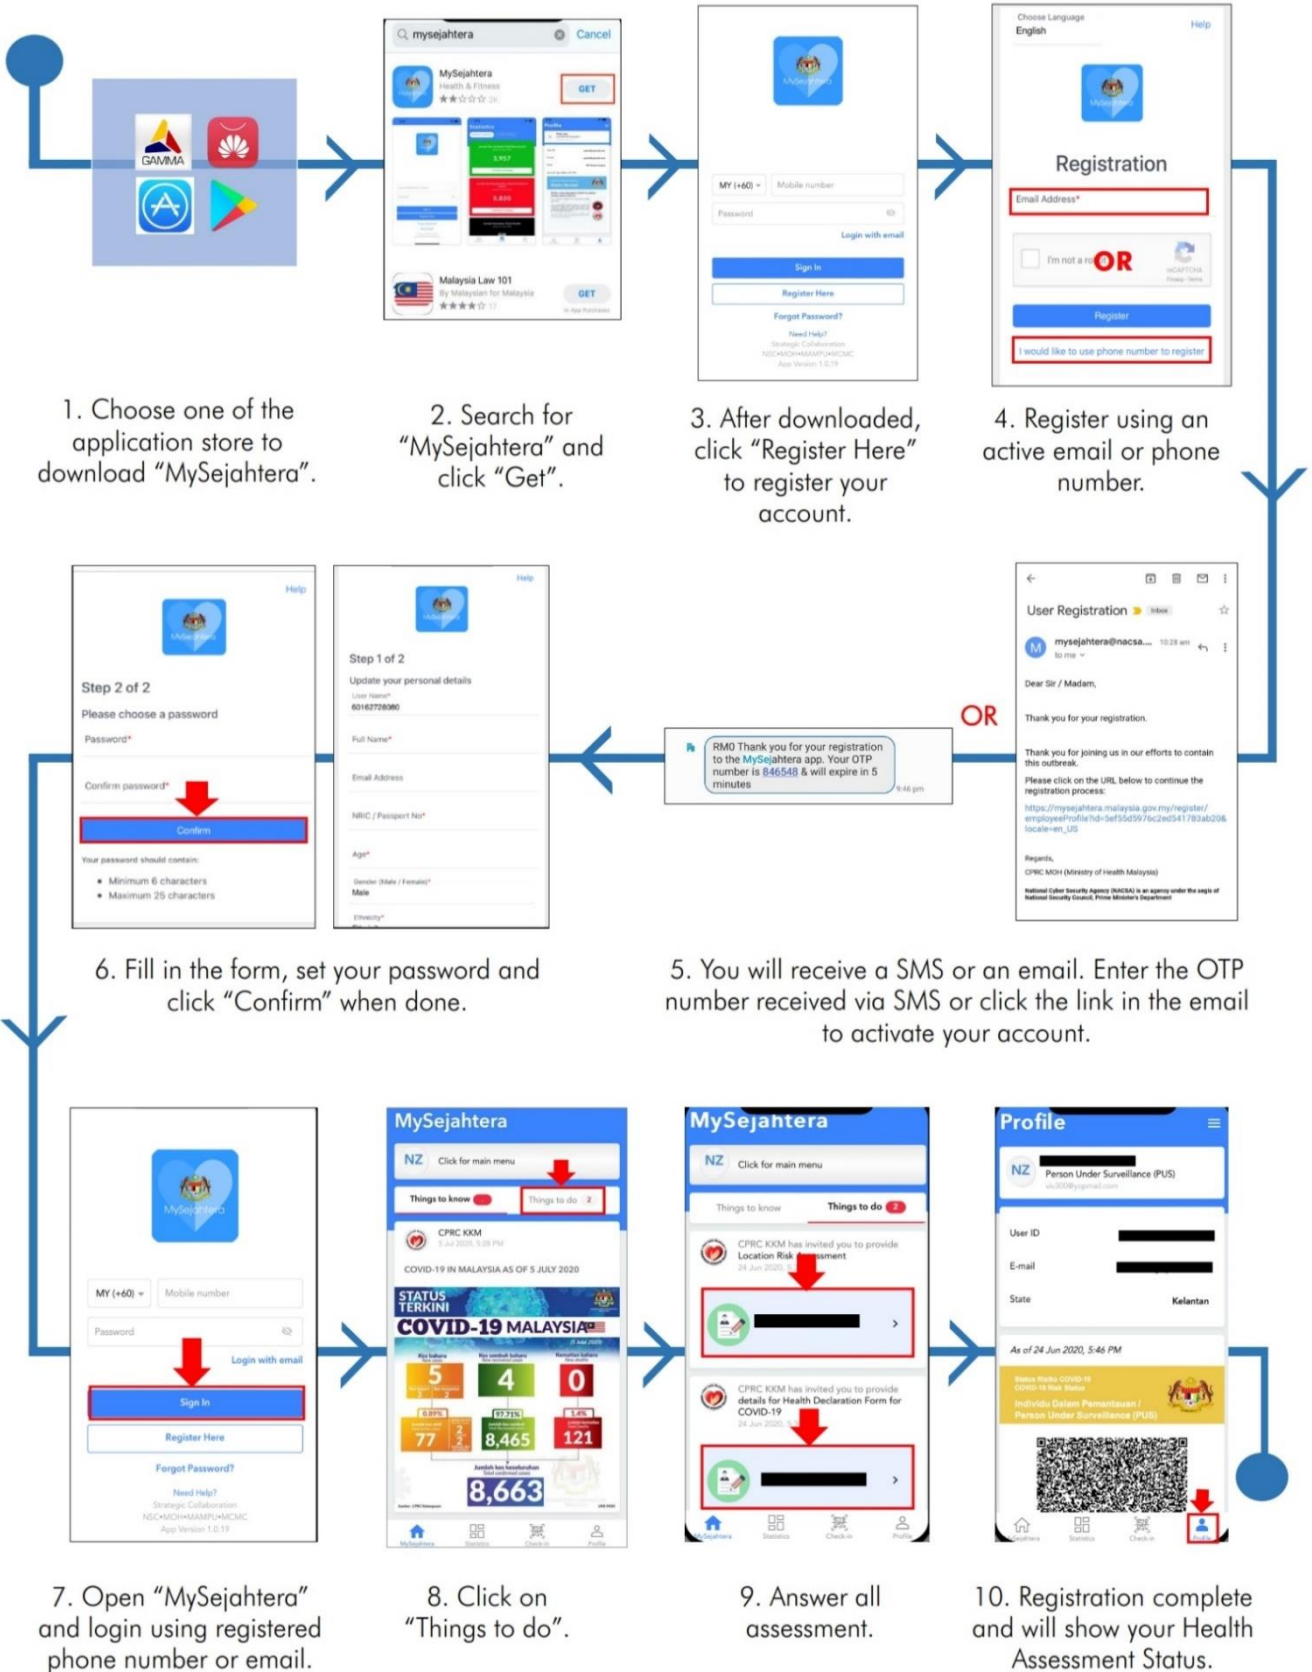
GAMMA

mysejahtera Cancel

MySejahtera
Health & Fitness
GET

Malaysia Law 101
By Malaysian for Malaysia
GET

MY (+60) Mobile number
Password
Login with email
Sign In
Register Here
Forgot Password?
Need Help?

Choose Language
English
Help
Registration
Email Address*
I'm not a robot
OR
Register
I would like to use phone number to register

1. Choose one of the application store to download "MySejahtera".

2. Search for "MySejahtera" and click "Get".

3. After downloaded, click "Register Here" to register your account.

4. Register using an active email or phone number.

Help
Step 2 of 2
Please choose a password
Password*
Confirm password*
Confirm
Your password should contain:
• Minimum 6 characters
• Maximum 25 characters

Help
Step 1 of 2
Update your personal details
User Name*
60162728080
Full Name*
Email Address
NRIC / Passport No*
Age*
Gender (Male / Female)*
Male
Ethnicity*

RM0 Thank you for your registration to the MySejahtera app. Your OTP number is 846548 & will expire in 5 minutes
9:46 pm

OR

User Registration Inbox
mysejahtera@nacsa... 10:28 am
to me
Dear Sir / Madam,
Thank you for your registration.
Thank you for joining us in our efforts to contain this outbreak.
Please click on the URL below to continue the registration process:
https://mysejahtera.malaysia.gov.my/register/employeeProfile?id=3ef55d5976c2ed541783ab208&locale=en_US
Regards,
CPRC MOH (Ministry of Health Malaysia)
National Cyber Security Agency (NACSA) is an agency under the aegis of National Security Council, Prime Minister's Department

6. Fill in the form, set your password and click "Confirm" when done.

5. You will receive a SMS or an email. Enter the OTP number received via SMS or click the link in the email to activate your account.

MY (+60) Mobile number
Password
Login with email
Sign In
Register Here
Forgot Password?
Need Help?

MySejahtera
NZ Click for main menu
Things to know
Things to do 2
CPRC KKM
COVID-19 IN MALAYSIA AS OF 5 JULY 2020
STATUS TERKINI
COVID-19 MALAYSIA
5
4
0
77
8,465
121
8,663

MySejahtera
NZ Click for main menu
Things to know
Things to do 2
CPRC KKM has invited you to provide Location Risk Assessment
CPRC KKM has invited you to provide details for Health Declaration Form for COVID-19

Profile
NZ
Person Under Surveillance (PUS)
User ID
E-mail
State Kelantan
As of 24 Jun 2020, 5:46 PM
Individu Dalam Pemantauan / Person Under Surveillance (PUS)

7. Open "MySejahtera" and login using registered phone number or email.

8. Click on "Things to do".

9. Answer all assessment.

10. Registration complete and will show your Health Assessment Status.